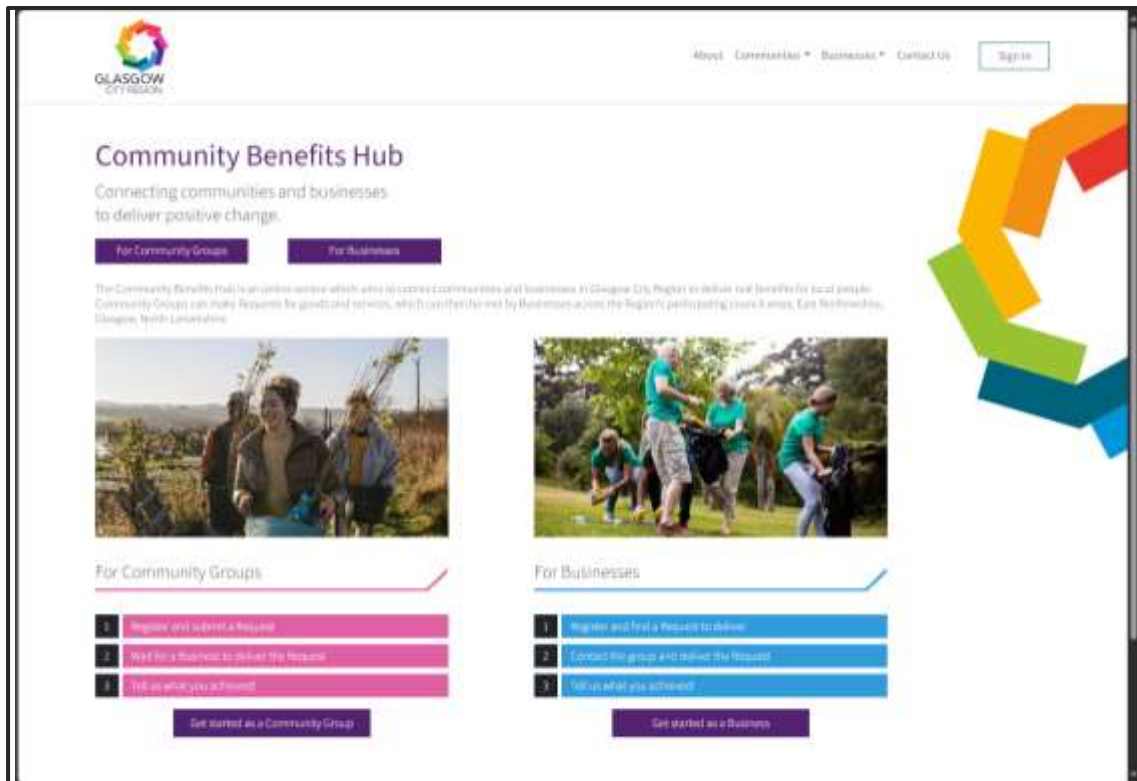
GLASGOW CITY REGION

About Communities ▾ Businesses ▾ Contact Us Sign In

Community Benefits Hub

Connecting communities and businesses to deliver positive change.

For Community Groups For Businesses

The Community Benefits Hub is an online service which aims to connect communities and businesses in Glasgow City Region to deliver real benefits for local people. Community Groups can make Requests for goods and services, which can then be met by Businesses across the Region's participating council areas: East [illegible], Glasgow, North Lanarkshire.

For Community Groups

1 Register and submit a Request
2 Wait for a Business to deliver the Request
3 Tell us what you achieved

Get started as a Community Group

For Businesses

1 Register and find a Request to deliver
2 Contact the group and deliver the Request
3 Tell us what you achieved

Get started as a Business